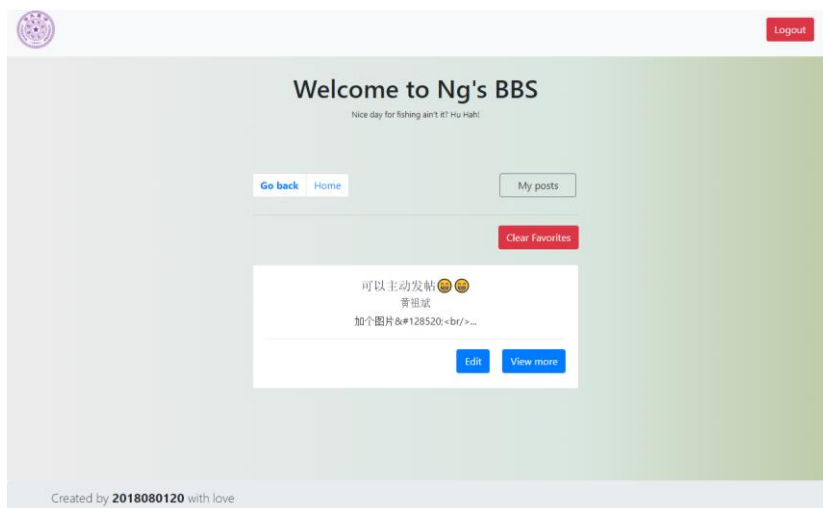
Logout

Welcome to Ng's BBS

Nice day for fishing ain't it? Hu Hah!

Go back Home

My posts

Clear Favorites

可以主动发帖😀😀

黄祖斌

加个图片&#128520;<br/>...

Edit

View more

Created by 2018080120 with love